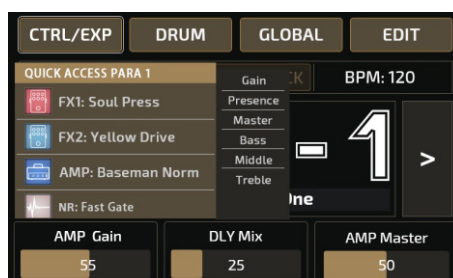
CTRL/EXP
DRUM
GLOBAL
EDIT

QUICK ACCESS PARA 1
FX1: Soul Press
FX2: Yellow Drive
AMP: Baseman Norm
NR: Fast Gate

Gain
Presence
Master
Bass
Middle
Treble

BPM: 120

-1
>
One

AMP Gain
55
DLY Mix
25
AMP Master
50